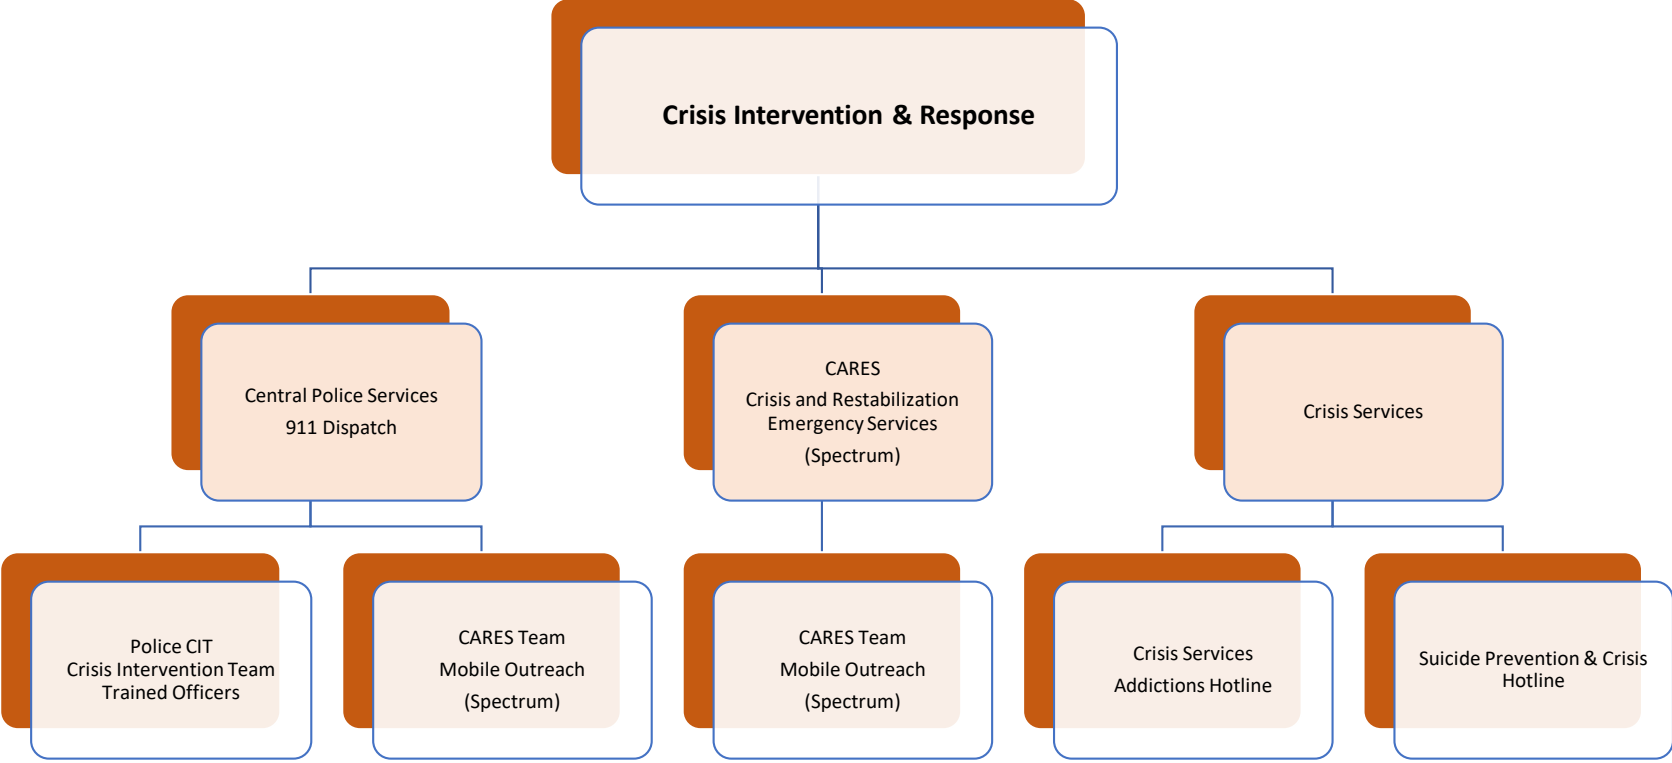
Crisis Intervention & Response

Central Police Services
911 Dispatch

CARES
Crisis and Restabilization Emergency Services
(Spectrum)

Crisis Services

Police CIT
Crisis Intervention Team Trained Officers

CARES Team
Mobile Outreach
(Spectrum)

CARES Team
Mobile Outreach
(Spectrum)

Crisis Services
Addictions Hotline

Suicide Prevention & Crisis Hotline